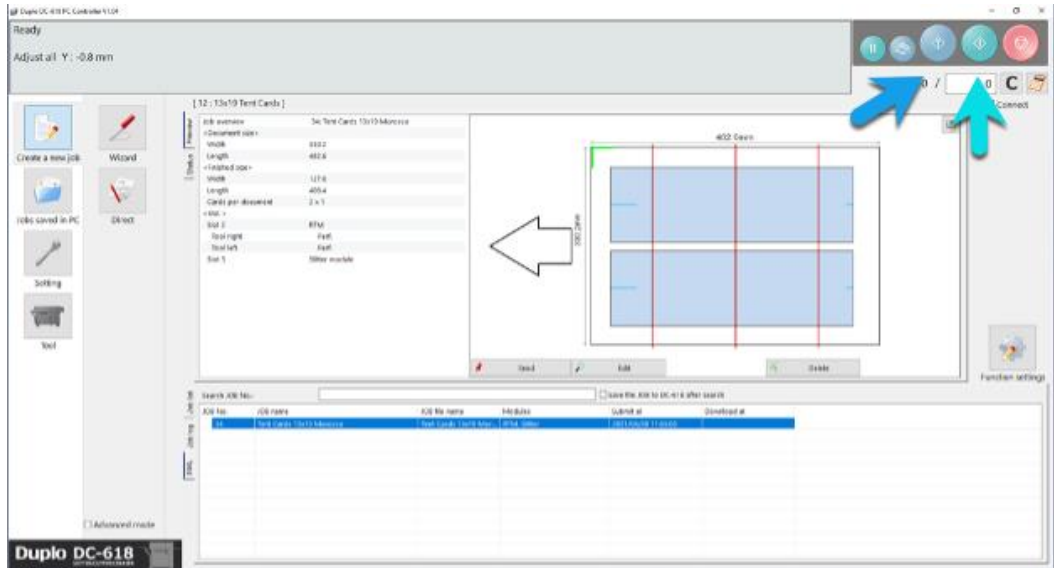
Duplo DC-618 PC Controller V1.04

Ready

Adjust all Y : -0.8 mm

0 / 0 C

Connect

Create a new job

Wizard

Jobs saved in PC

Direct

Setting

Tool

[ 12 : 13x19 Tent Cards ]

Preview

Details

| | |
|---|---|
| Job overview | 34 Tent Cards 13x19 Monocco |
| <Document size> | |
| Width | 330.2 |
| Length | 482.6 |
| <Finished size> | |
| Width | 127.0 |
| Length | 203.2 |
| Cards per document | 2 x 1 |
| <RM> | |
| Slot 2 | RTM |
| Tool right | Perf |
| Tool left | Perf |
| Slot 5 | Slitter module |

482.6mm

330.2mm

Send

Edit

Delete

Function settings

Search JOB No.:

Save the JOB to DC-618 after search

Job list

Job log

JDF

| JOB No. | JOB name | JOB file name | Modules | Submit at | Download at |
|---|---|---|---|---|---|
| 34 | Tent Cards 13x19 Monocco | Tent Cards 13x19 Mon... | RTM, Slitter | 2021/06/18 11:00:00 | |

Advanced mode

Duplo DC-618